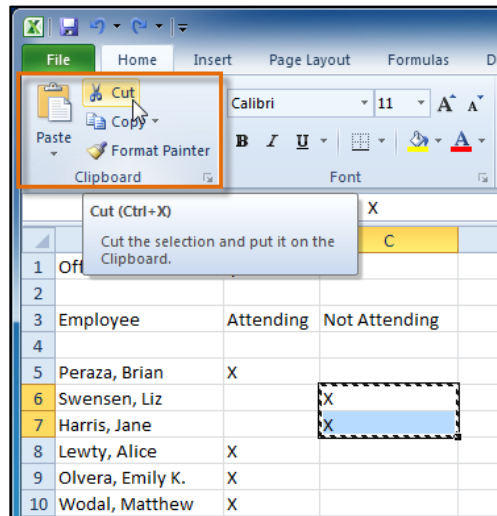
File Home Insert Page Layout Formulas D

Paste

Cut

Copy

Format Painter

Clipboard

Calibri 11 $A^{\hat{}}$ $A^{\check{}}$

B I U

A

Font

Cut (Ctrl+X)

Cut the selection and put it on the Clipboard.

X

C

| | | | |
|---|---|---|---|
| 1 | Off | | |
| 2 | | | |
| 3 | Employee | Attending | Not Attending |
| 4 | | | |
| 5 | Peraza, Brian | X | |
| 6 | Swensen, Liz | | X |
| 7 | Harris, Jane | | X |
| 8 | Lewty, Alice | X | |
| 9 | Olvera, Emily K. | X | |
| 10 | Wodal, Matthew | X | |